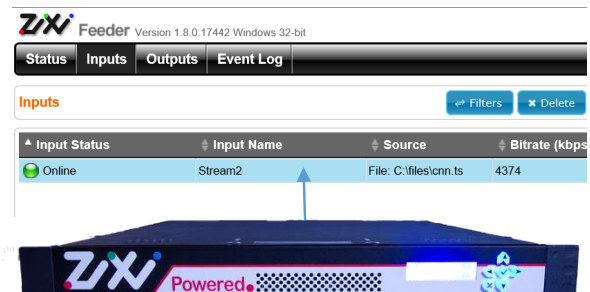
ZiXi Feeder Version 1.8.0.17442 Windows 32-bit

Status Inputs Outputs Event Log

Inputs

Filters Delete

| Input Status | Input Name | Source | Bitrate (kbps |
|---|---|---|---|
| Online | Stream2 | File: C:\files\cnn.ts | 4374 |

ZiXi Powered